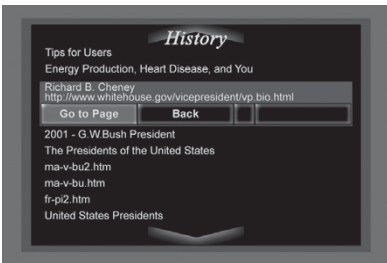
History

Tips for Users

Energy Production, Heart Disease, and You

Richard B. Cheney
http://www.whitehouse.gov/vicepresident/vp.bio.html

Go to Page | Back

2001 - G.W.Bush President

The Presidents of the United States

ma-v-bu2.htm

ma-v-bu.htm

fr-pi2.htm

United States Presidents